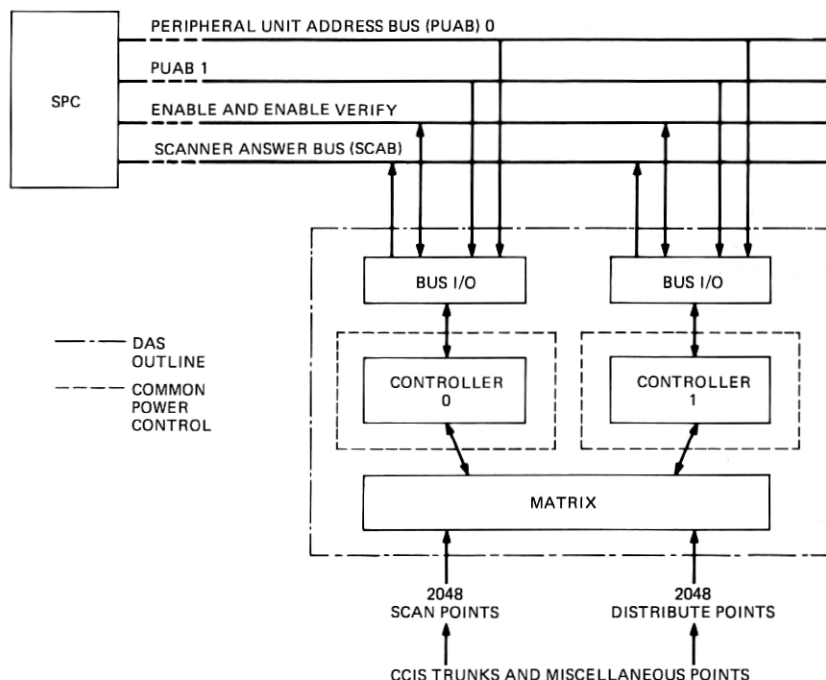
SPC

PERIPHERAL UNIT ADDRESS BUS (PUAB) 0

PUAB 1

ENABLE AND ENABLE VERIFY

SCANNER ANSWER BUS (SCAB)

DAS OUTLINE

COMMON POWER CONTROL

BUS I/O

BUS I/O

CONTROLLER 0

CONTROLLER 1

MATRIX

2048 SCAN POINTS

2048 DISTRIBUTE POINTS

CCIS TRUNKS AND MISCELLANEOUS POINTS